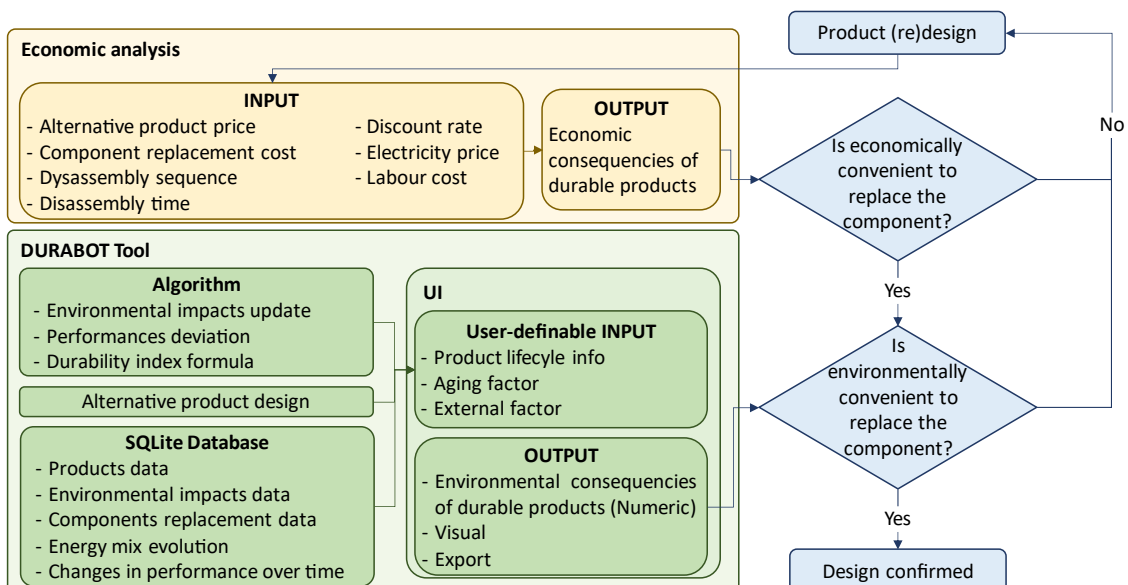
Economic analysis

INPUT
- Alternative product price
- Component replacement cost
- Dysassembly sequence
- Disassembly time
- Discount rate
- Electricity price
- Labour cost

OUTPUT
Economic consequencies of durable products

Product (re)design

Is economically convenient to replace the component?

No

Yes

DURABOT Tool

Algorithm
- Environmental impacts update
- Performances deviation
- Durability index formula

Alternative product design

SQLite Database
- Products data
- Environmental impacts data
- Components replacement data
- Energy mix evolution
- Changes in performance over time

UI

User-definable INPUT
- Product lifecyle info
- Aging factor
- External factor

OUTPUT
- Environmental consequencies of durable products (Numeric)
- Visual
- Export

Is environmentally convenient to replace the component?

Yes

Design confirmed